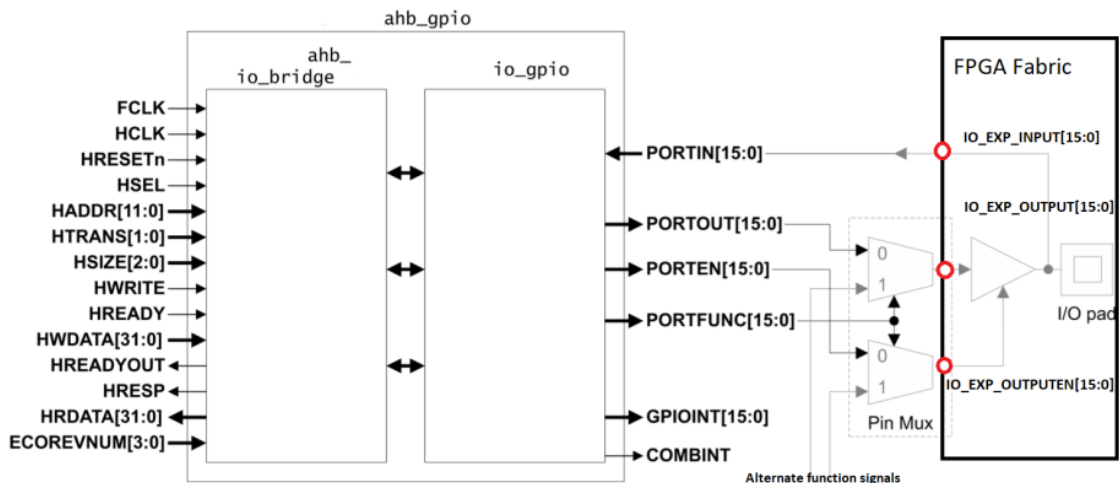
ahb_gpio

ahb_
io_bridge

io_gpio

FPGA Fabric

FCLK
HCLK
HRESETn
HSEL
HADDR[11:0]
HTRANS[1:0]
HSIZE[2:0]
HWRITE
HREADY
HWDATA[31:0]
HREADYOUT
HRESP
HRDATA[31:0]
ECOREVNUM[3:0]

PORTIN[15:0]
PORTOUT[15:0]
PORTEN[15:0]
PORTFUNC[15:0]
GPIOINT[15:0]
COMBINT

IO_EXP_INPUT[15:0]
IO_EXP_OUTPUT[15:0]
IO_EXP_OUTPUTEN[15:0]

0
1
0
1

Pin Mux

I/O pad

Alternate function signals